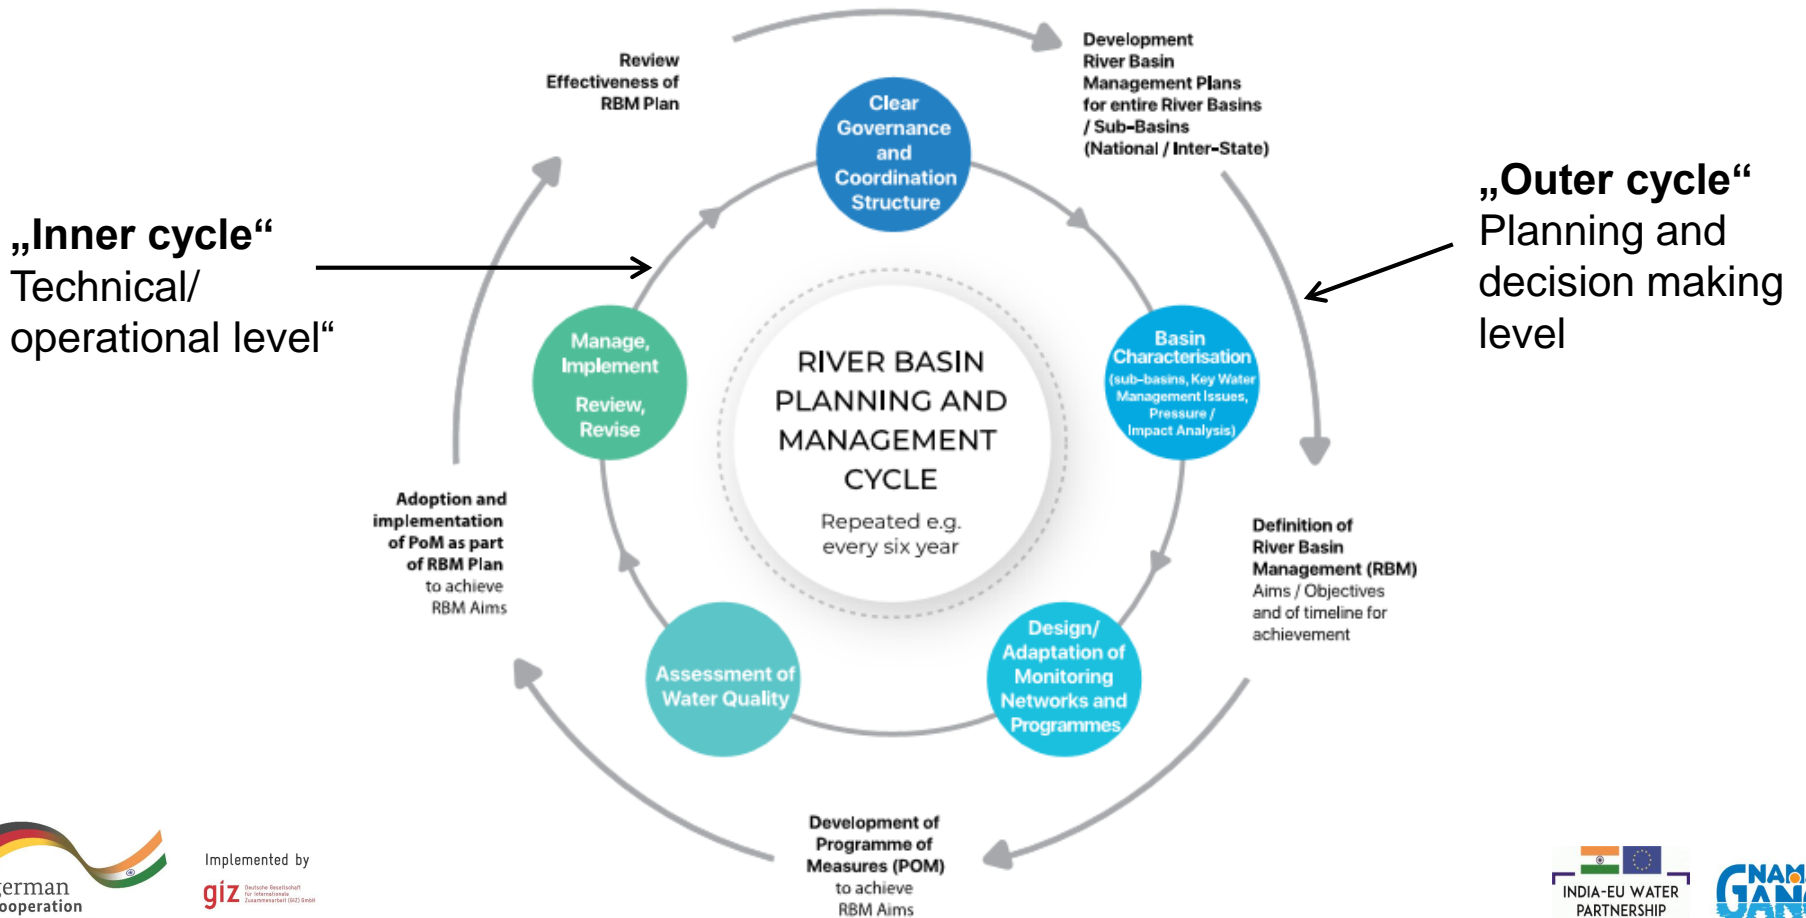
„Inner cycle“
Technical/
operational level“

Review
Effectiveness of
RBM Plan

Clear Governance and Coordination Structure

Development
River Basin
Management Plans
for entire River Basins
/ Sub-Basins
(National / Inter-State)

„Outer cycle“
Planning and
decision making
level

Manage, Implement
Review, Revise

RIVER BASIN PLANNING AND MANAGEMENT CYCLE
Repeated e.g. every six year

Basin Characterisation
(sub-basins, Key Water Management Issues, Pressure / Impact Analysis)

Adoption and
implementation
of PoM as part
of RBM Plan
to achieve
RBM Aims

Definition of
River Basin
Management (RBM)
Aims / Objectives
and of timeline for
achievement

Assessment of Water Quality

Design/ Adaptation of Monitoring Networks and Programmes

Development of
Programme of
Measures (POM)
to achieve
RBM Aims

erman
ooperation

Implemented by
giz Deutsche Gesellschaft für Internationale Zusammenarbeit (GIZ) GmbH

INDIA-EU WATER
PARTNERSHIP

NAM
GAN